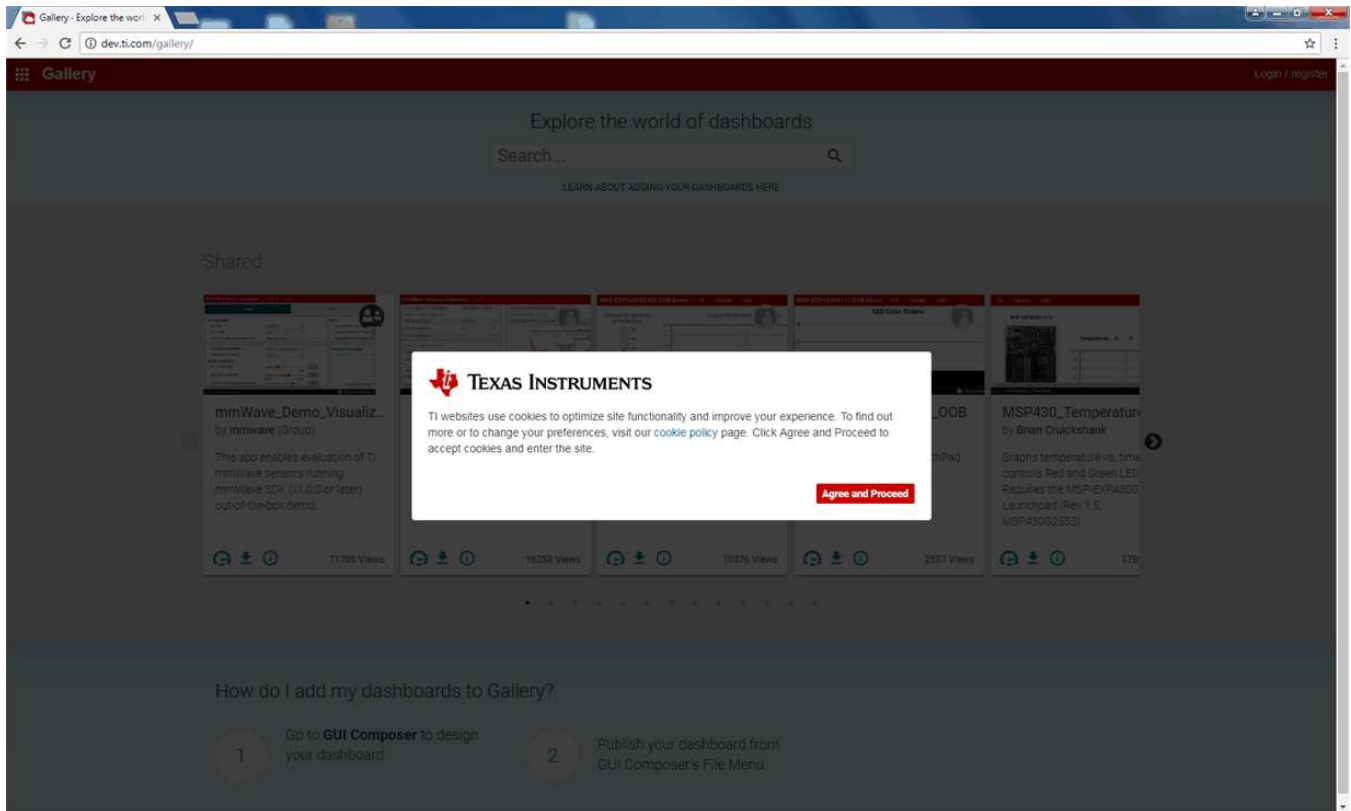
Gallery - Explore the worl ×

dev.ti.com/gallery/

Gallery

Login / register

Explore the world of dashboards

Search...

LEARN ABOUT ADDING YOUR DASHBOARDS HERE

Shared

mmWave_Demo_Visualiz...
by mmwave (Group)

This app enables evaluation of TI mmWave sensors running mmWave SDK (v1.0.0 or later) out-of-the-box demo.

71706 Views

10358 Views

10376 Views

_OOB

hPad

2557 Views

MSP430_Temperatur
by Brian Cruickshank

Graphs temperature vs. time controls Red and Green LED Requires the MSP-EXP430G Launchpad (Rev 1.5, MSP430G2553)

179

TEXAS INSTRUMENTS

TI websites use cookies to optimize site functionality and improve your experience. To find out more or to change your preferences, visit our cookie policy page. Click Agree and Proceed to accept cookies and enter the site.

Agree and Proceed

How do I add my dashboards to Gallery?

1 Go to GUI Composer to design your dashboard

2 Publish your dashboard from GUI Composer's File Menu